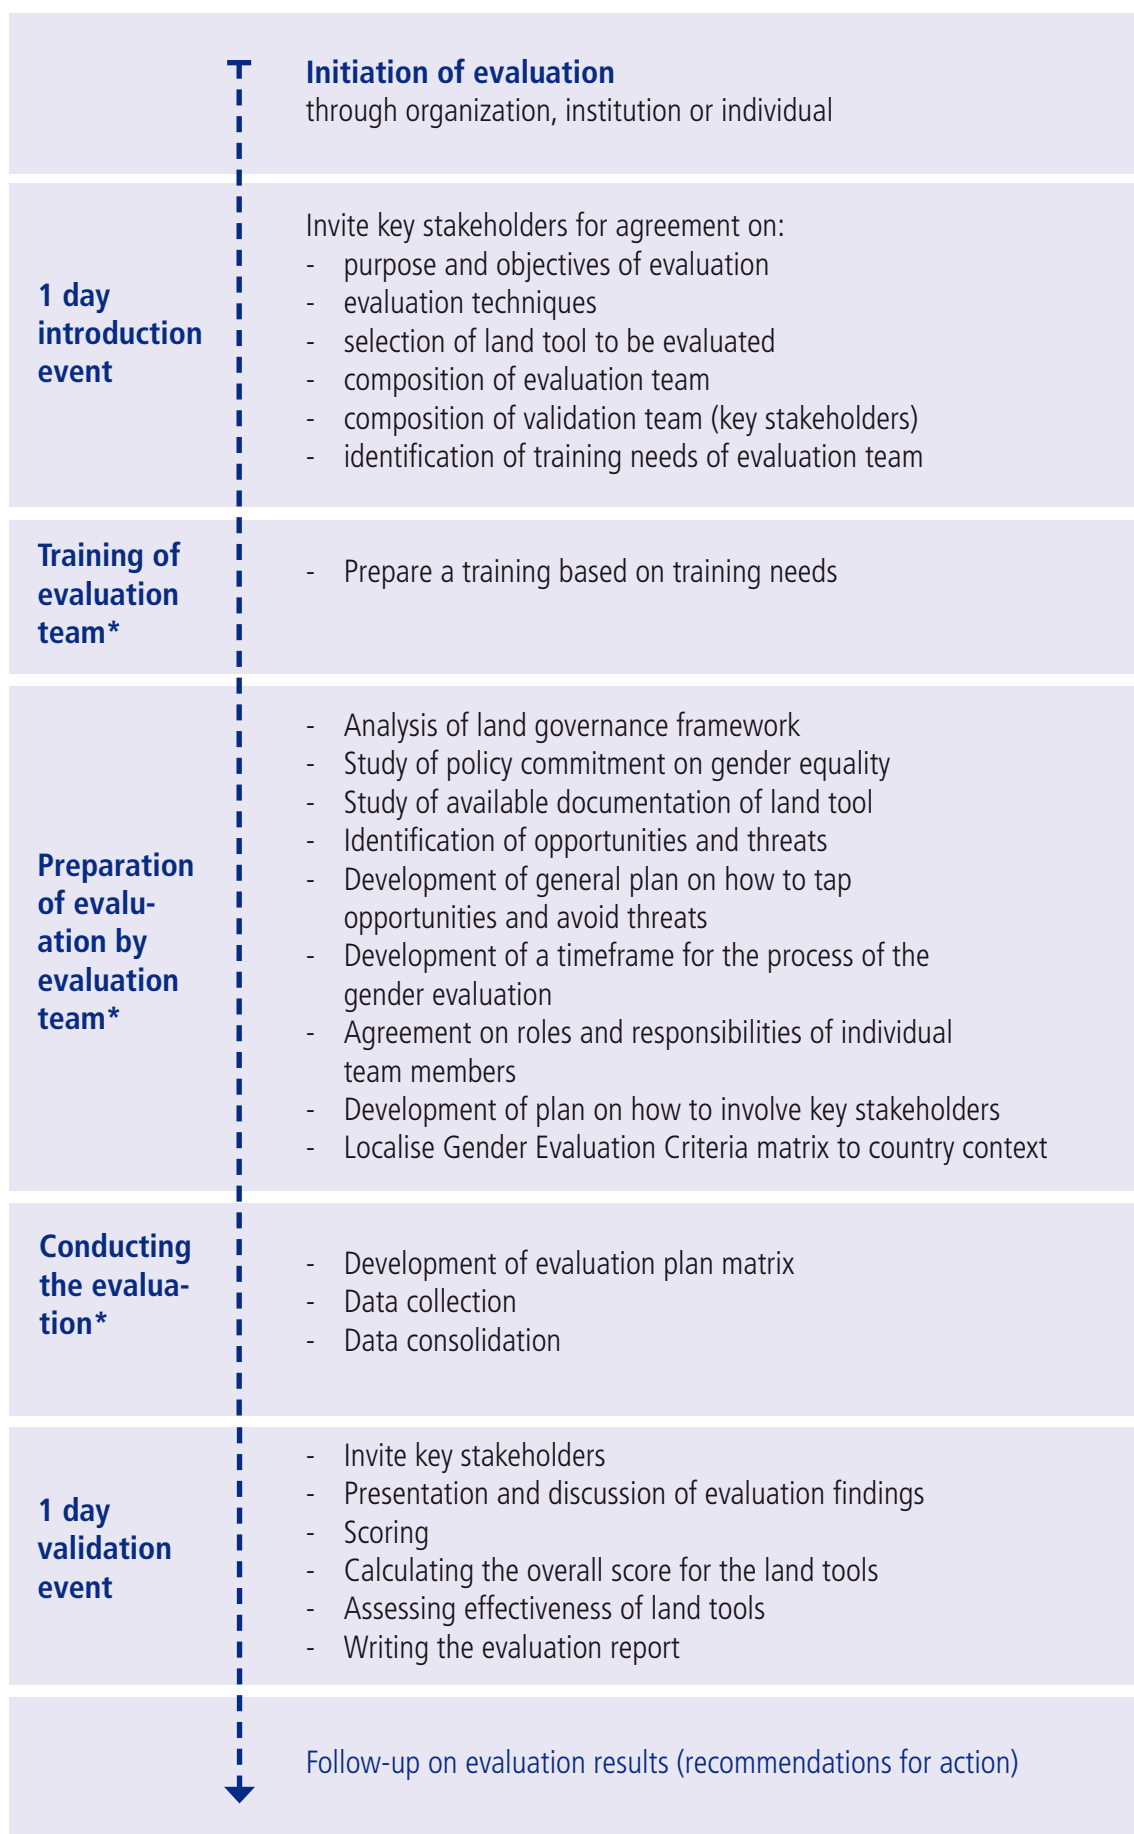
Initiation of evaluation
through organization, institution or individual

1 day introduction event

Invite key stakeholders for agreement on:
- purpose and objectives of evaluation
- evaluation techniques
- selection of land tool to be evaluated
- composition of evaluation team
- composition of validation team (key stakeholders)
- identification of training needs of evaluation team

Training of evaluation team*

- Prepare a training based on training needs

Preparation of evaluation by evaluation team*

- Analysis of land governance framework
- Study of policy commitment on gender equality
- Study of available documentation of land tool
- Identification of opportunities and threats
- Development of general plan on how to tap opportunities and avoid threats
- Development of a timeframe for the process of the gender evaluation
- Agreement on roles and responsibilities of individual team members
- Development of plan on how to involve key stakeholders
- Localise Gender Evaluation Criteria matrix to country context

Conducting the evaluation*

- Development of evaluation plan matrix
- Data collection
- Data consolidation

1 day validation event

- Invite key stakeholders
- Presentation and discussion of evaluation findings
- Scoring
- Calculating the overall score for the land tools
- Assessing effectiveness of land tools
- Writing the evaluation report

Follow-up on evaluation results (recommendations for action)